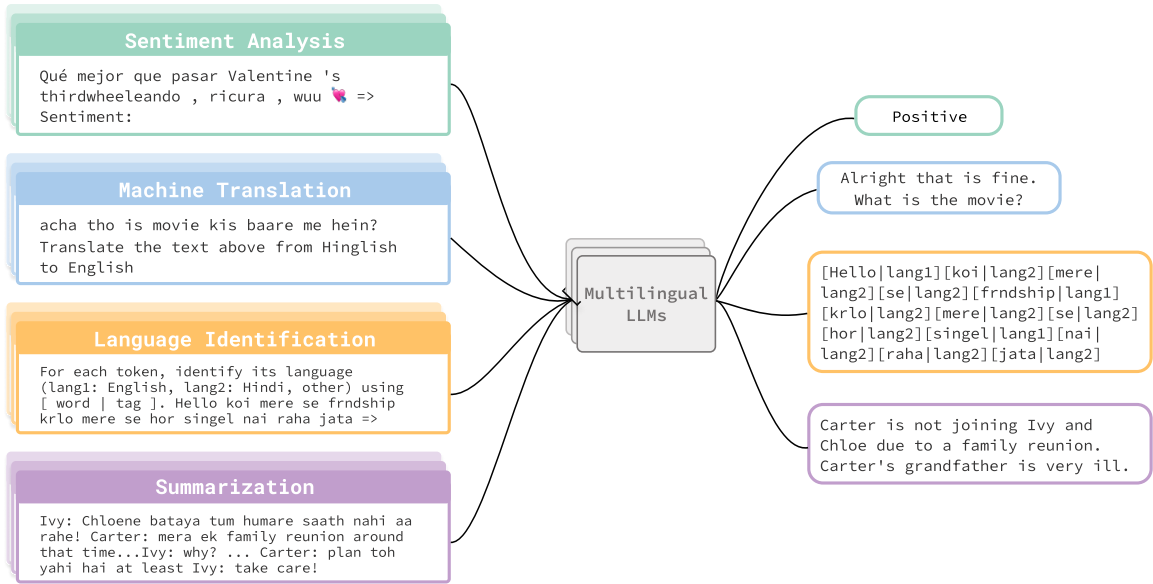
Sentiment Analysis

Qué mejor que pasar Valentine 's thirdwheeleando , ricura , wuu 💘 => Sentiment:

Machine Translation

acha tho is movie kis baare me hein? Translate the text above from Hinglish to English

Language Identification

For each token, identify its language (lang1: English, lang2: Hindi, other) using [ word | tag ]. Hello koi mere se frndship krlo mere se hor singel nai raha jata =>

Summarization

Ivy: Chloene bataya tum humare saath nahi aa rahe! Carter: mera ek family reunion around that time...Ivy: why? ... Carter: plan toh yahi hai at least Ivy: take care!

Multilingual LLMs

Positive

Alright that is fine. What is the movie?

[Hello|lang1][koi|lang2][mere|lang2][se|lang2][frndship|lang1][krlo|lang2][mere|lang2][se|lang2][hor|lang2][singel|lang1][nai|lang2][raha|lang2][jata|lang2]

Carter is not joining Ivy and Chloe due to a family reunion. Carter's grandfather is very ill.